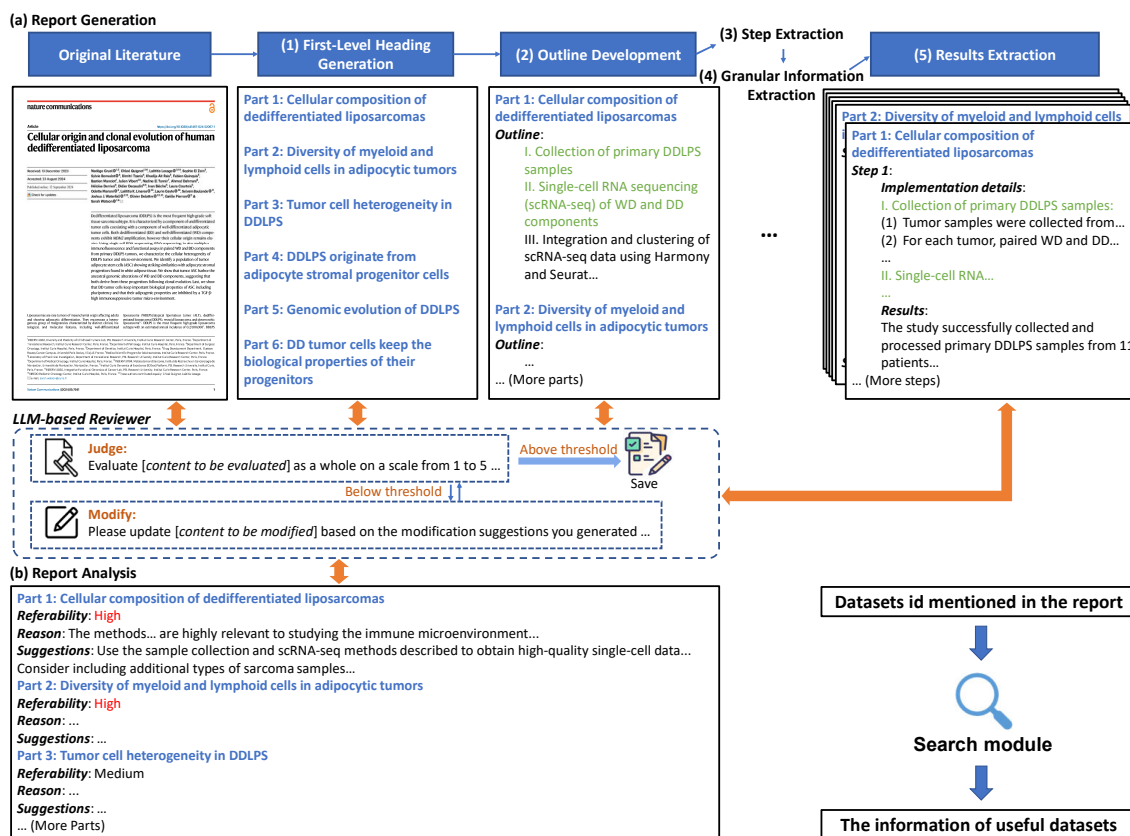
(a) Report Generation

Original Literature

(1) First-Level Heading Generation

(2) Outline Development

(3) Step Extraction

(4) Granular Information Extraction

(5) Results Extraction

nature communications

Article

Cellular origin and clonal evolution of human dedifferentiated liposarcoma

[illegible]

Part 1: Cellular composition of dedifferentiated liposarcomas

Part 2: Diversity of myeloid and lymphoid cells in adipocytic tumors

Part 3: Tumor cell heterogeneity in DDLPS

Part 4: DDLPS originate from adipocyte stromal progenitor cells

Part 5: Genomic evolution of DDLPS

Part 6: DD tumor cells keep the biological properties of their progenitors

Part 1: Cellular composition of dedifferentiated liposarcomas
Outline:
I. Collection of primary DDLPS samples
II. Single-cell RNA sequencing (scRNA-seq) of WD and DD components
III. Integration and clustering of scRNA-seq data using Harmony and Seurat...

Part 2: Diversity of myeloid and lymphoid cells in adipocytic tumors
Outline:
...
... (More parts)

...

Part 2: Diversity of myeloid and lymphoid cells

Part 1: Cellular composition of dedifferentiated liposarcomas
Step 1:
Implementation details:
I. Collection of primary DDLPS samples:
(1) Tumor samples were collected from...
(2) For each tumor, paired WD and DD...
...
II. Single-cell RNA...
...
Results:
The study successfully collected and processed primary DDLPS samples from 1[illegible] patients...
... (More steps)

LLM-based Reviewer

Judge:
Evaluate [content to be evaluated] as a whole on a scale from 1 to 5 ...

Above threshold

Save

Below threshold

Modify:
Please update [content to be modified] based on the modification suggestions you generated ...

(b) Report Analysis

Part 1: Cellular composition of dedifferentiated liposarcomas
Referability: High
Reason: The methods... are highly relevant to studying the immune microenvironment...
Suggestions: Use the sample collection and scRNA-seq methods described to obtain high-quality single-cell data... Consider including additional types of sarcoma samples...
Part 2: Diversity of myeloid and lymphoid cells in adipocytic tumors
Referability: High
Reason: ...
Suggestions: ...
Part 3: Tumor cell heterogeneity in DDLPS
Referability: Medium
Reason: ...
Suggestions: ...
... (More Parts)

Datasets id mentioned in the report

Search module

The information of useful datasets